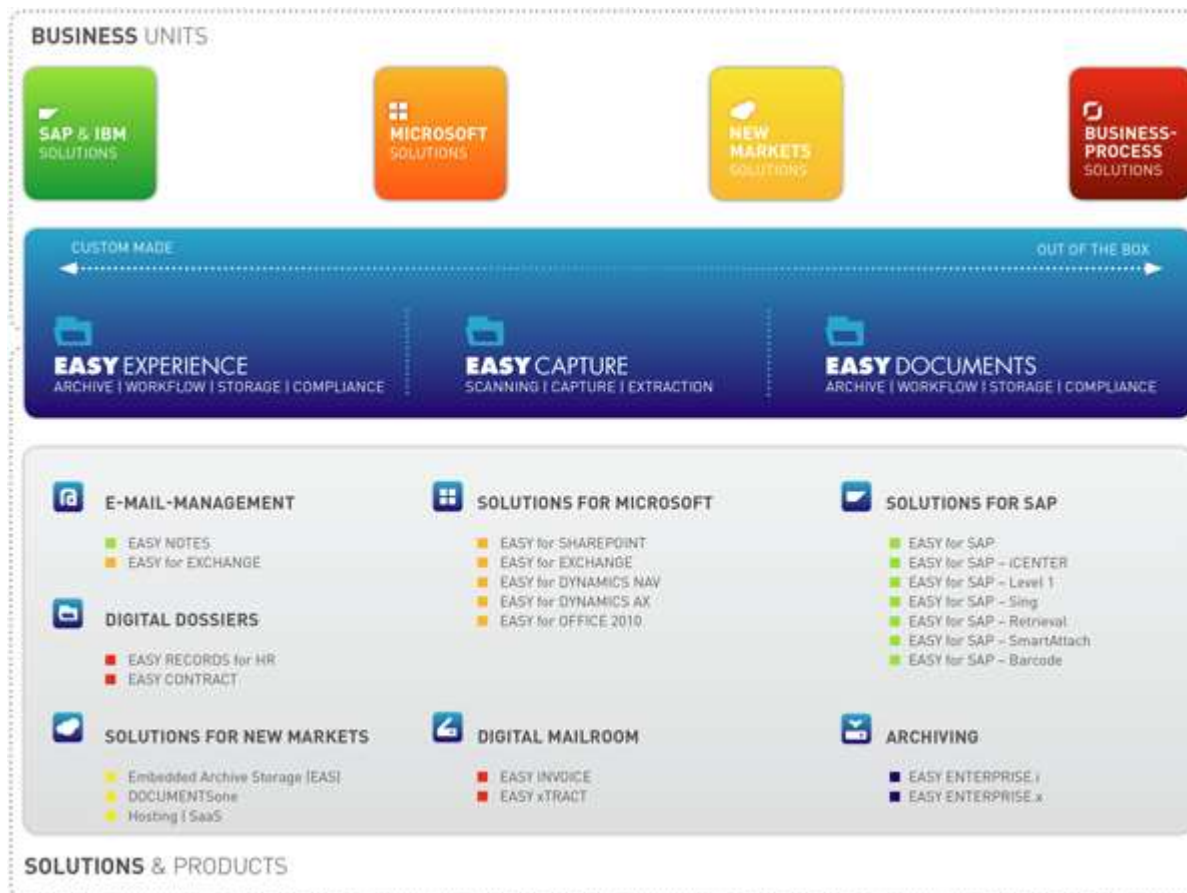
BUSINESS UNITS

SAP & IBM SOLUTIONS

MICROSOFT SOLUTIONS

NEW MARKETS SOLUTIONS

BUSINESS-PROCESS SOLUTIONS

CUSTOM MADE

OUT OF THE BOX

EASY EXPERIENCE
ARCHIVE | WORKFLOW | STORAGE | COMPLIANCE

EASY CAPTURE
SCANNING | CAPTURE | EXTRACTION

EASY DOCUMENTS
ARCHIVE | WORKFLOW | STORAGE | COMPLIANCE

E-MAIL-MANAGEMENT
EASY NOTES
EASY for EXCHANGE

DIGITAL DOSSIERS
EASY RECORDS for HR
EASY CONTRACT

SOLUTIONS FOR NEW MARKETS
Embedded Archive Storage (EAS)
DOCUMENTSone
Hosting | SaaS

SOLUTIONS FOR MICROSOFT
EASY for SHAREPOINT
EASY for EXCHANGE
EASY for DYNAMICS NAV
EASY for DYNAMICS AX
EASY for OFFICE 2010

DIGITAL MAILROOM
EASY INVOICE
EASY xTRACT

SOLUTIONS FOR SAP
EASY for SAP
EASY for SAP – iCENTER
EASY for SAP – Level 1
EASY for SAP – Sing
EASY for SAP – Retrieval
EASY for SAP – SmartAttach
EASY for SAP – Barcode

ARCHIVING
EASY ENTERPRISE.i
EASY ENTERPRISE.x

SOLUTIONS & PRODUCTS